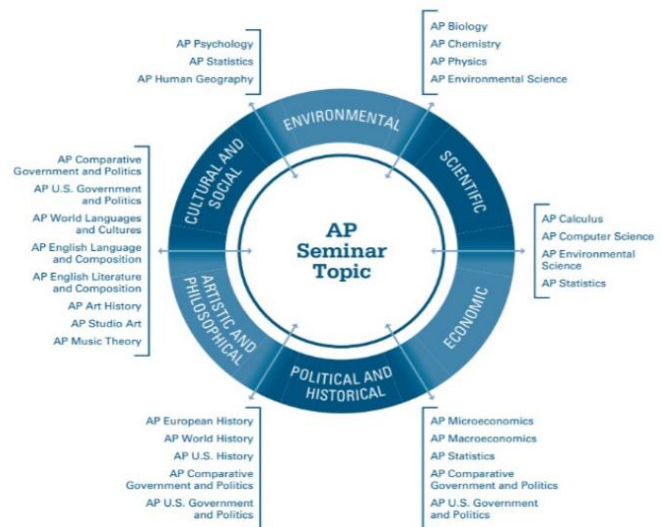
AP Psychology
AP Statistics
AP Human Geography

AP Biology
AP Chemistry
AP Physics
AP Environmental Science

ENVIRONMENTAL

SCIENTIFIC

CULTURAL AND SOCIAL

AP Comparative Government and Politics
AP U.S. Government and Politics
AP World Languages and Cultures
AP English Language and Composition
AP English Literature and Composition
AP Art History
AP Studio Art
AP Music Theory

AP Seminar Topic

AP Calculus
AP Computer Science
AP Environmental Science
AP Statistics

ECONOMIC

ARTISTIC AND PHILOSOPHICAL

POLITICAL AND HISTORICAL

AP European History
AP World History
AP U.S. History
AP Comparative Government and Politics
AP U.S. Government and Politics

AP Microeconomics
AP Macroeconomics
AP Statistics
AP Comparative Government and Politics
AP U.S. Government and Politics